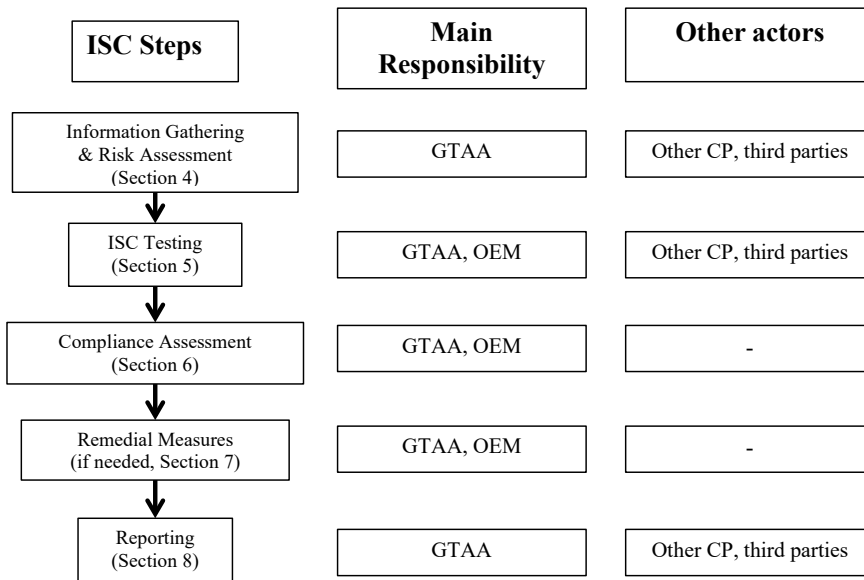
| ISC Steps | Main Responsibility | Other actors |
|---|---|---|
| Information Gathering & Risk Assessment (Section 4) | GTAA | Other CP, third parties |
| ISC Testing (Section 5) | GTAA, OEM | Other CP, third parties |
| Compliance Assessment (Section 6) | GTAA, OEM | - |
| Remedial Measures (if needed, Section 7) | GTAA, OEM | - |
| Reporting (Section 8) | GTAA | Other CP, third parties |